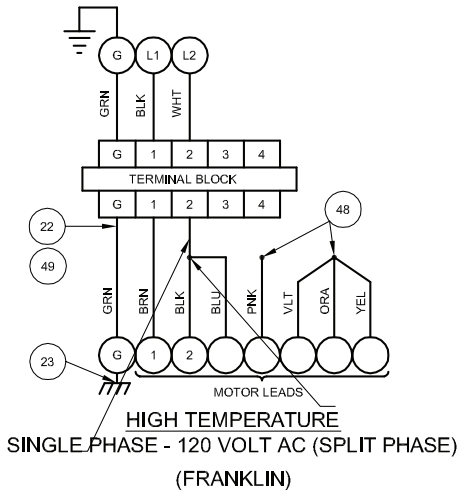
G L1 L2

GRN BLK WHT

| G | 1 | 2 | 3 | 4 |
|---|---|---|---|---|

TERMINAL BLOCK

| G | 1 | 2 | 3 | 4 |
|---|---|---|---|---|

22

49

48

GRN BRN BLK BLU PNK VLT ORA YEL

23

G 1 2

MOTOR LEADS

HIGH TEMPERATURE

SINGLE PHASE - 120 VOLT AC (SPLIT PHASE)

(FRANKLIN)